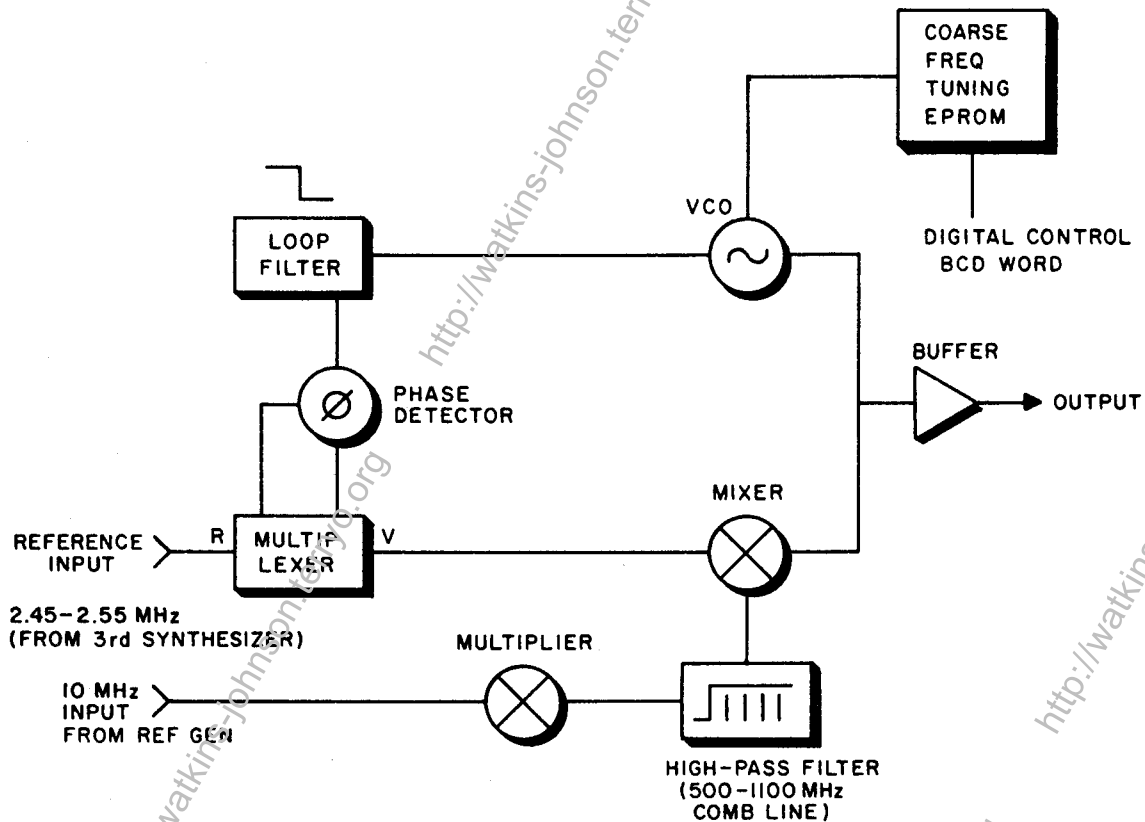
COARSE FREQ TUNING EPROM

VCO

DIGITAL CONTROL BCD WORD

LOOP FILTER

BUFFER

OUTPUT

PHASE DETECTOR

MIXER

REFERENCE INPUT

R

MULTIP LEXER

V

2.45–2.55 MHz (FROM 3rd SYNTHESIZER)

MULTIPLIER

10 MHz INPUT FROM REF GEN

HIGH-PASS FILTER (500-1100 MHz COMB LINE)

http://watkins-johnson.terryo.org